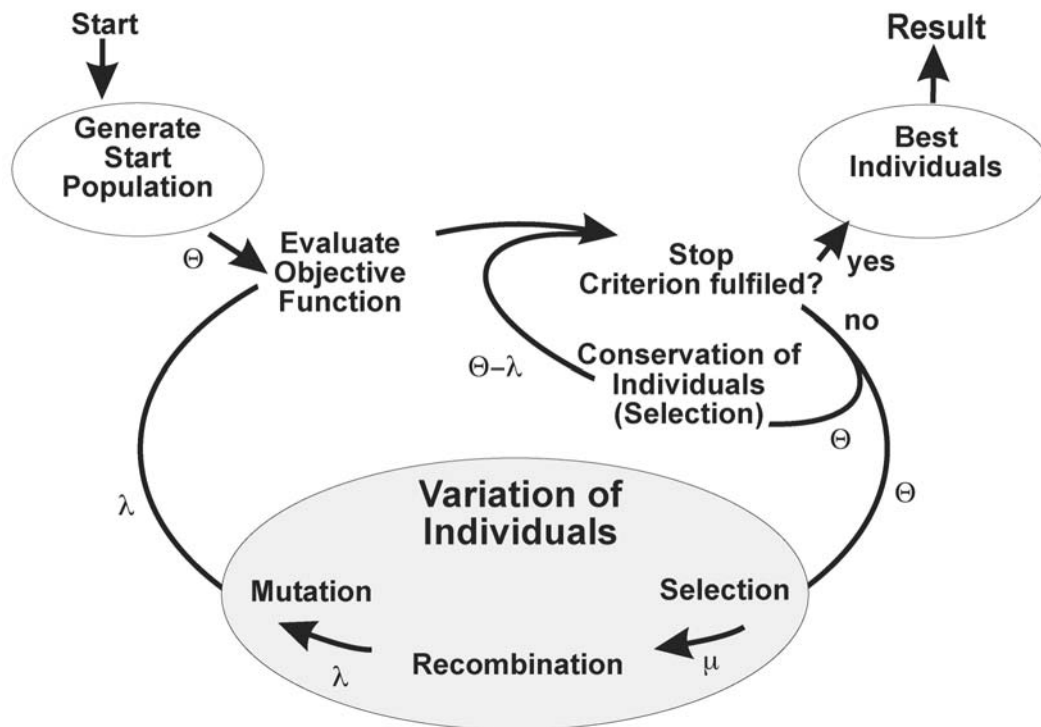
Start

Result

Generate Start Population

Best Individuals

$\Theta$

Evaluate Objective Function

Stop Criterion fulfiled?

yes

no

$\Theta-\lambda$

Conservation of Individuals (Selection)

$\Theta$

$\lambda$

Variation of Individuals

$\Theta$

Mutation

Selection

$\lambda$

Recombination

$\mu$